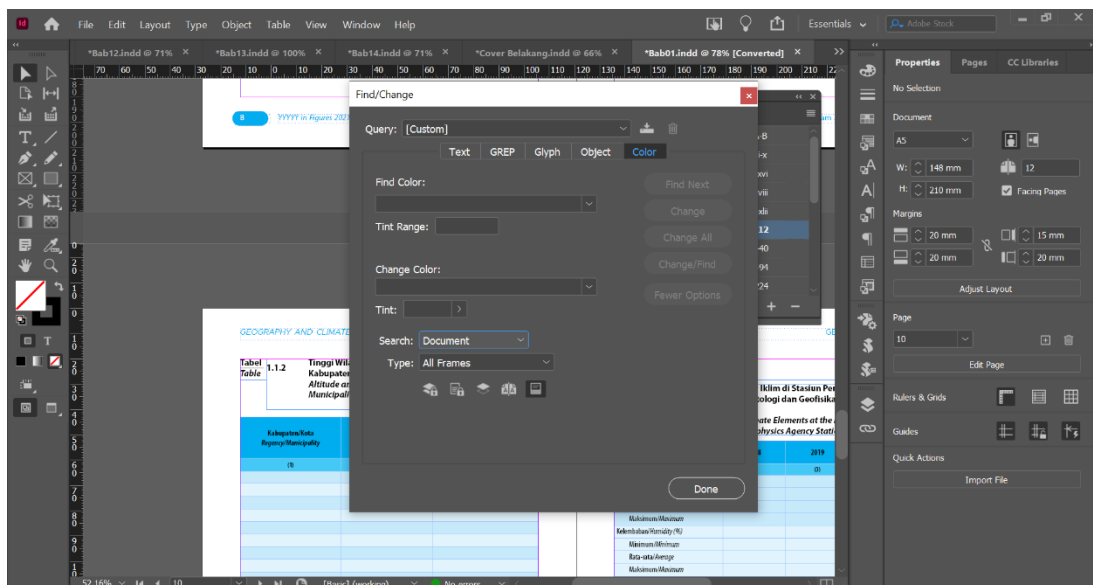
File Edit Layout Type Object Table View Window Help

Essentials

Adobe Stock

*Bab12.indd @ 71% ×
*Bab13.indd @ 100% ×
*Bab14.indd @ 71% ×
*Cover Belakang.indd @ 66% ×
*Bab01.indd @ 78% [Converted] ×

70 60 50 40 30 20 10 0 10 20 30 40 50 60 70 80 90 100 110 120 130 140 150 160 170 180 190 200 210 22

8 YYYYY in Figures 2021

Find/Change

Query: [Custom]

Text GREP Glyph Object Color

Find Color:

Tint Range:

Change Color:

Tint:

Find Next
Change
Change All
Change/Find
Fewer Options

Search: Document

Type: All Frames

Done

-B
-x
xvi
viii
xlii
12
40
94
24

GEOGRAPHY AND CLIMATE

Tabel Table 1.1.2 Tinggi Wila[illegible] Kabupaten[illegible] Altitude an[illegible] Municipali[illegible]

Iklim di Stasiun Pe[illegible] tologi dan Geofisika

ate Elements at the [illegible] physics Agency Stati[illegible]

Kabupaten/Kota Regency/Municipality

(1)

2019

(8)

Maksimum/Maximum
Kelembaban/Humidity (%)
Minimum/Minimum
Rata-rata/Average
Maksimum/Maximum

52.16% 10 [Basic] (working) No errors

Properties Pages CC Libraries

No Selection

Document

A5

12

W: 148 mm

H: 210 mm

Facing Pages

Margins

20 mm

15 mm

20 mm

20 mm

Adjust Layout

Page

10

Edit Page

Rulers & Grids

Guides

Quick Actions

Import File